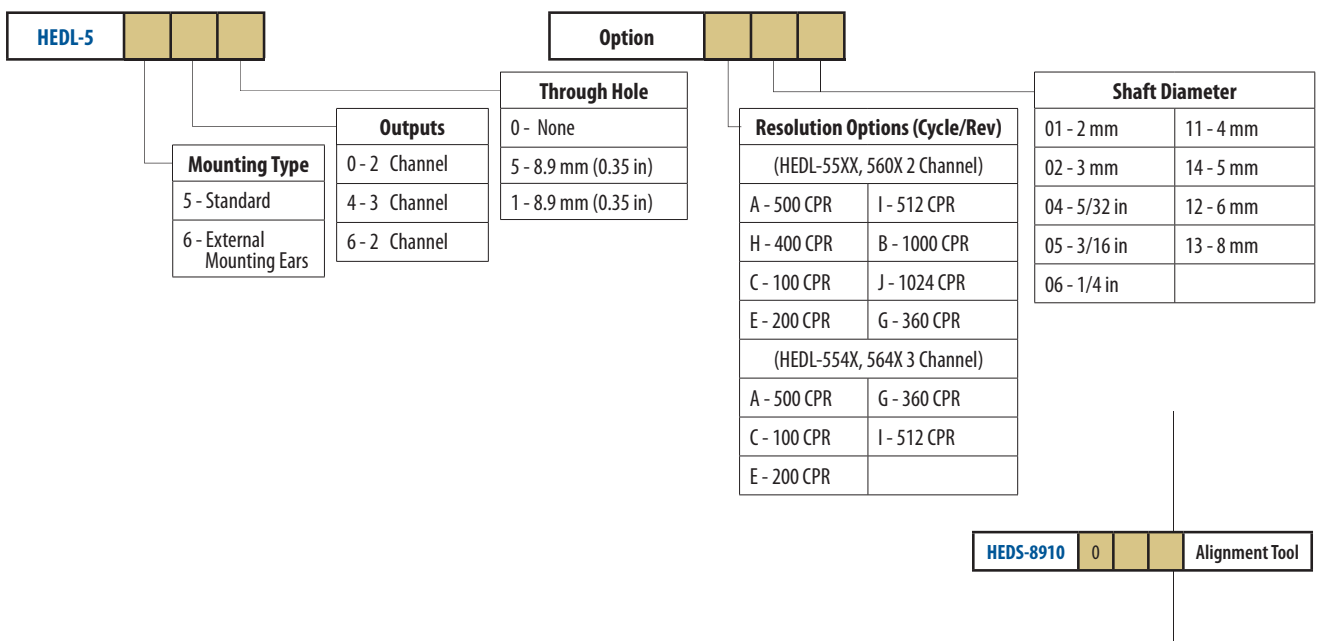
HEDL-5

Option

Mounting Type
5 - Standard
6 - External Mounting Ears

Outputs
0 - 2 Channel
4 - 3 Channel
6 - 2 Channel

Through Hole
0 - None
5 - 8.9 mm (0.35 in)
1 - 8.9 mm (0.35 in)

Resolution Options (Cycle/Rev)
(HEDL-55XX, 560X 2 Channel)

| | |
|---|---|
| A - 500 CPR | I - 512 CPR |
| H - 400 CPR | B - 1000 CPR |
| C - 100 CPR | J - 1024 CPR |
| E - 200 CPR | G - 360 CPR |

(HEDL-554X, 564X 3 Channel)

| | |
|---|---|
| A - 500 CPR | G - 360 CPR |
| C - 100 CPR | I - 512 CPR |
| E - 200 CPR | |

Shaft Diameter

| | |
|---|---|
| 01 - 2 mm | 11 - 4 mm |
| 02 - 3 mm | 14 - 5 mm |
| 04 - 5/32 in | 12 - 6 mm |
| 05 - 3/16 in | 13 - 8 mm |
| 06 - 1/4 in | |

HEDS-8910 0 Alignment Tool